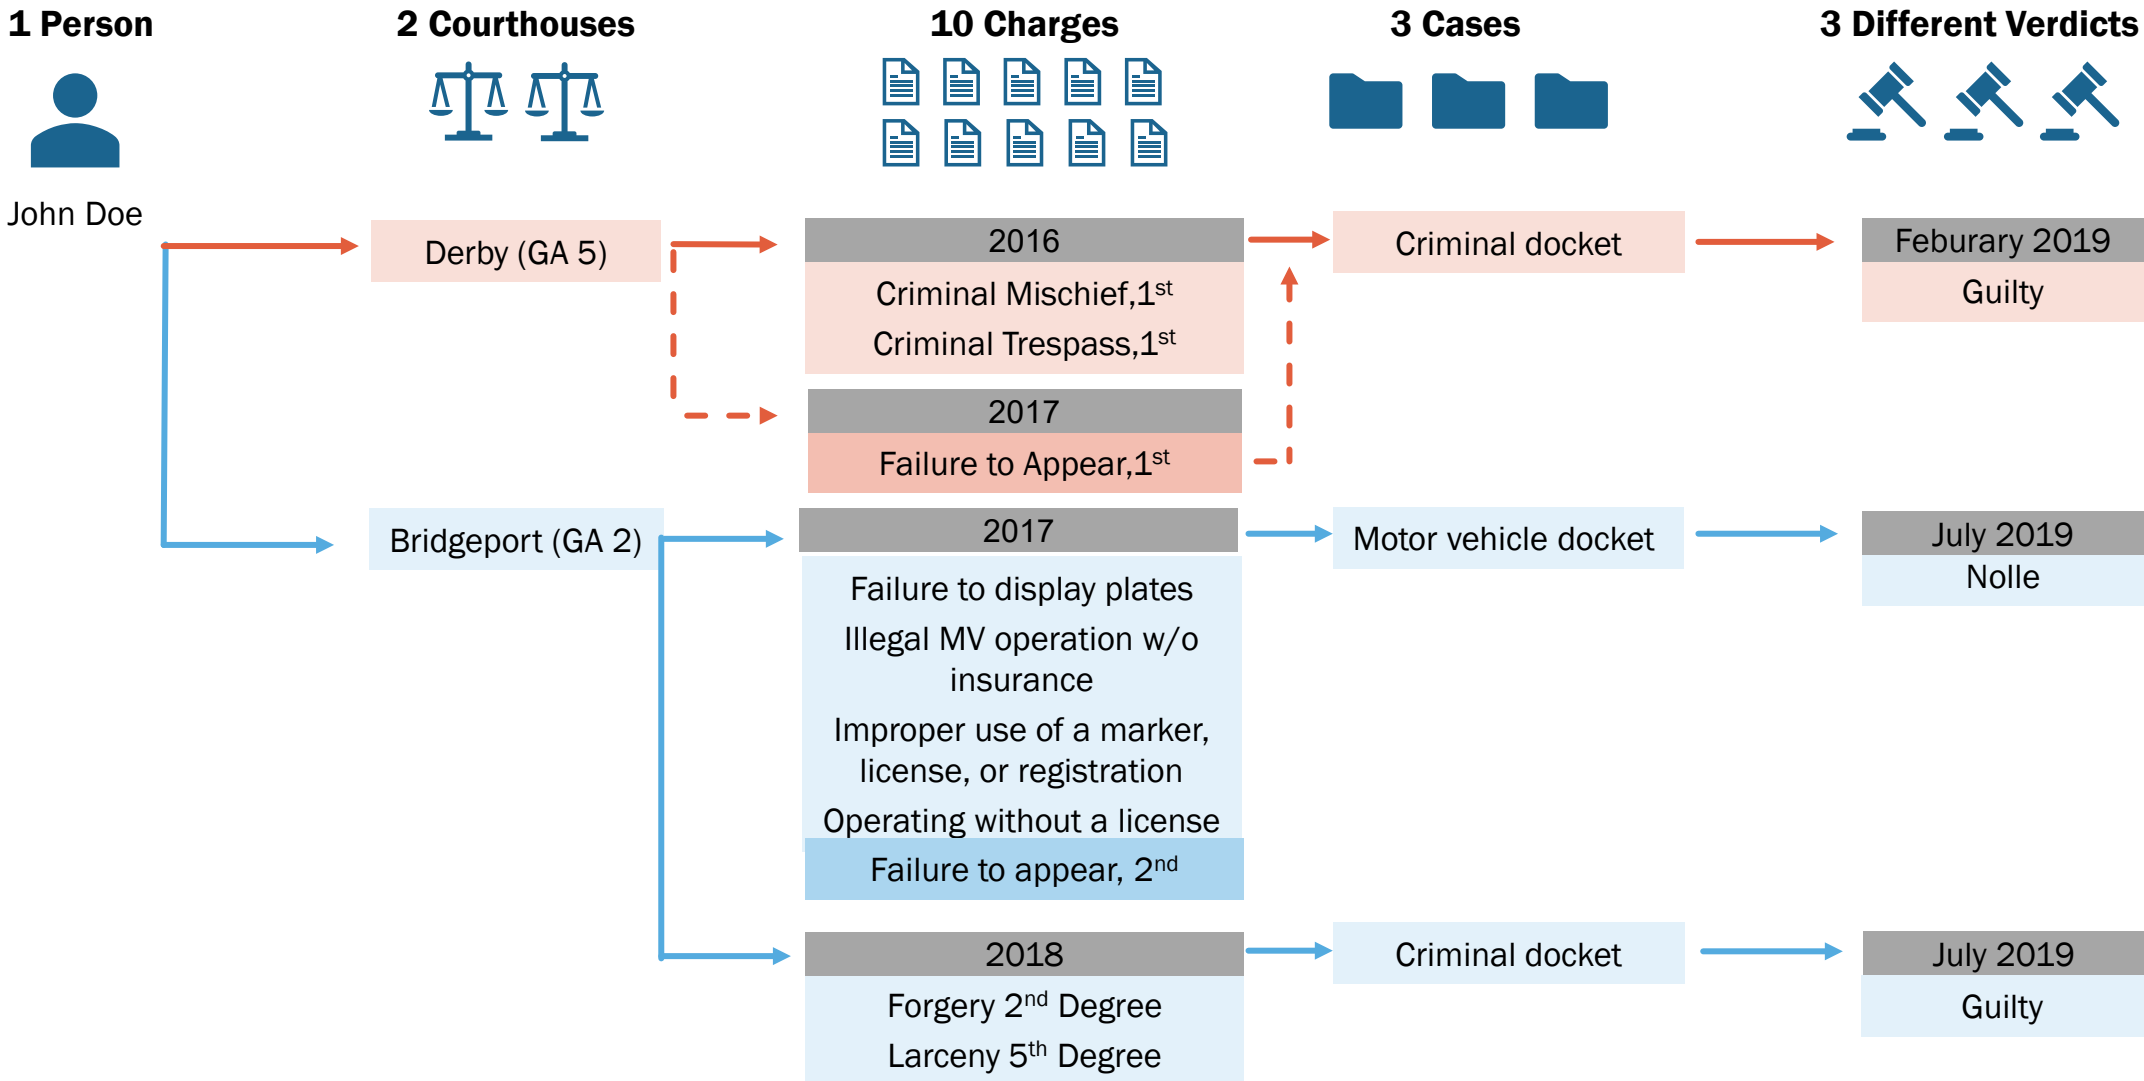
1 Person

2 Courthouses

10 Charges

3 Cases

3 Different Verdicts

John Doe

Derby (GA 5)

2016

Criminal Mischief,$1^{st}$

Criminal Trespass,$1^{st}$

2017

Failure to Appear,$1^{st}$

Criminal docket

Feburary 2019

Guilty

Bridgeport (GA 2)

2017

Failure to display plates

Illegal MV operation w/o insurance

Improper use of a marker, license, or registration

Operating without a license

Failure to appear, $2^{nd}$

Motor vehicle docket

July 2019

Nolle

2018

Forgery $2^{nd}$ Degree

Larceny $5^{th}$ Degree

Criminal docket

July 2019

Guilty